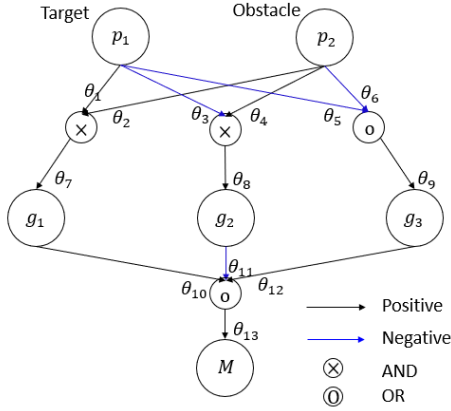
Target

Obstacle

$p_1$

$p_2$

$\theta_1$

$\theta_2$

$\theta_3$

$\theta_4$

$\theta_5$

$\theta_6$

×

×

o

$\theta_7$

$\theta_8$

$\theta_9$

$g_1$

$g_2$

$g_3$

$\theta_{11}$

$\theta_{10}$

o

$\theta_{12}$

$\theta_{13}$

$M$

Positive

Negative

AND

OR